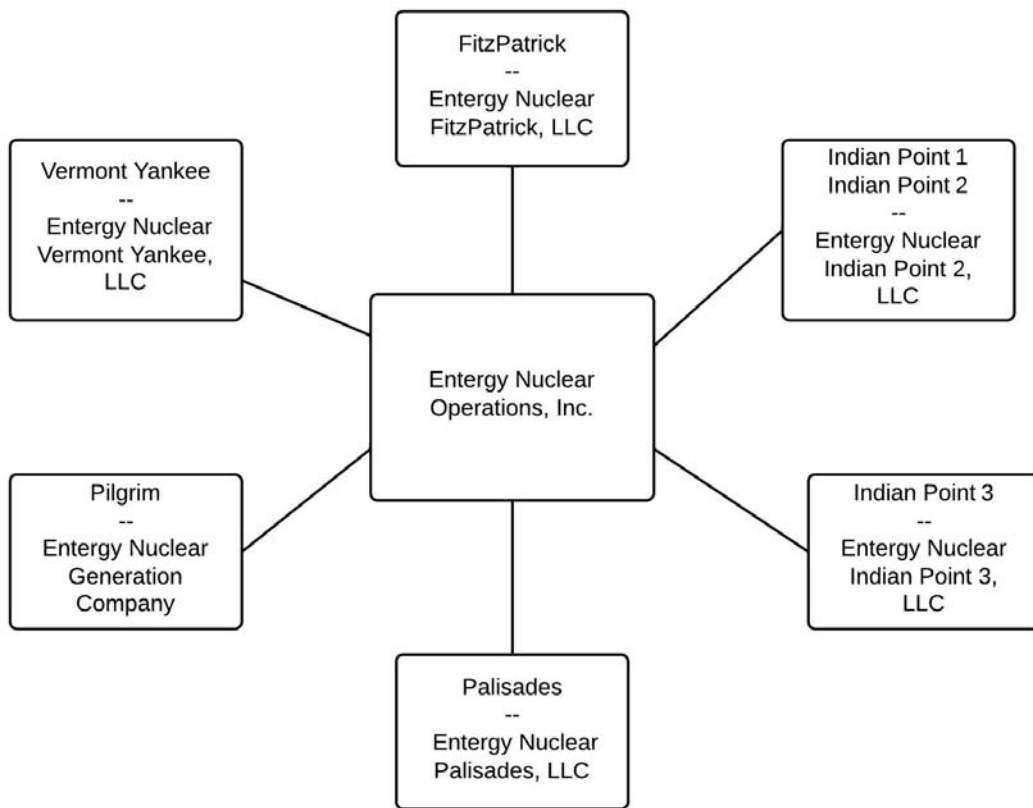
FitzPatrick
--
Entergy Nuclear FitzPatrick, LLC

Vermont Yankee
--
Entergy Nuclear Vermont Yankee, LLC

Indian Point 1
Indian Point 2
--
Entergy Nuclear Indian Point 2, LLC

Entergy Nuclear Operations, Inc.

Pilgrim
--
Entergy Nuclear Generation Company

Indian Point 3
--
Entergy Nuclear Indian Point 3, LLC

Palisades
--
Entergy Nuclear Palisades, LLC